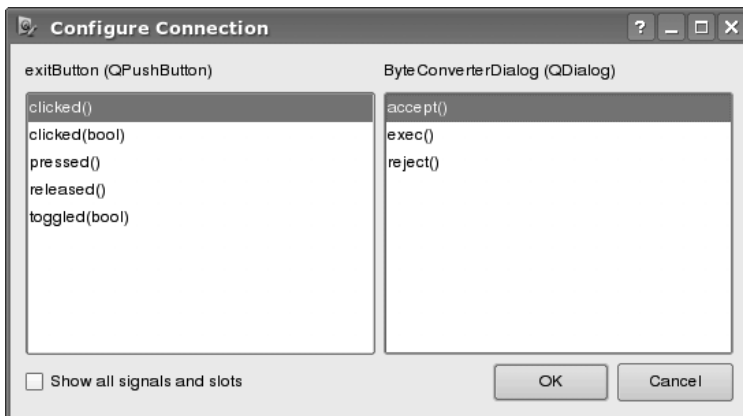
Configure Connection

?

exitButton (QPushButton)

clicked()
clicked(bool)
pressed()
released()
toggled(bool)

ByteConverterDialog (QDialog)

accept()
exec()
reject()

Show all signals and slots

OK

Cancel